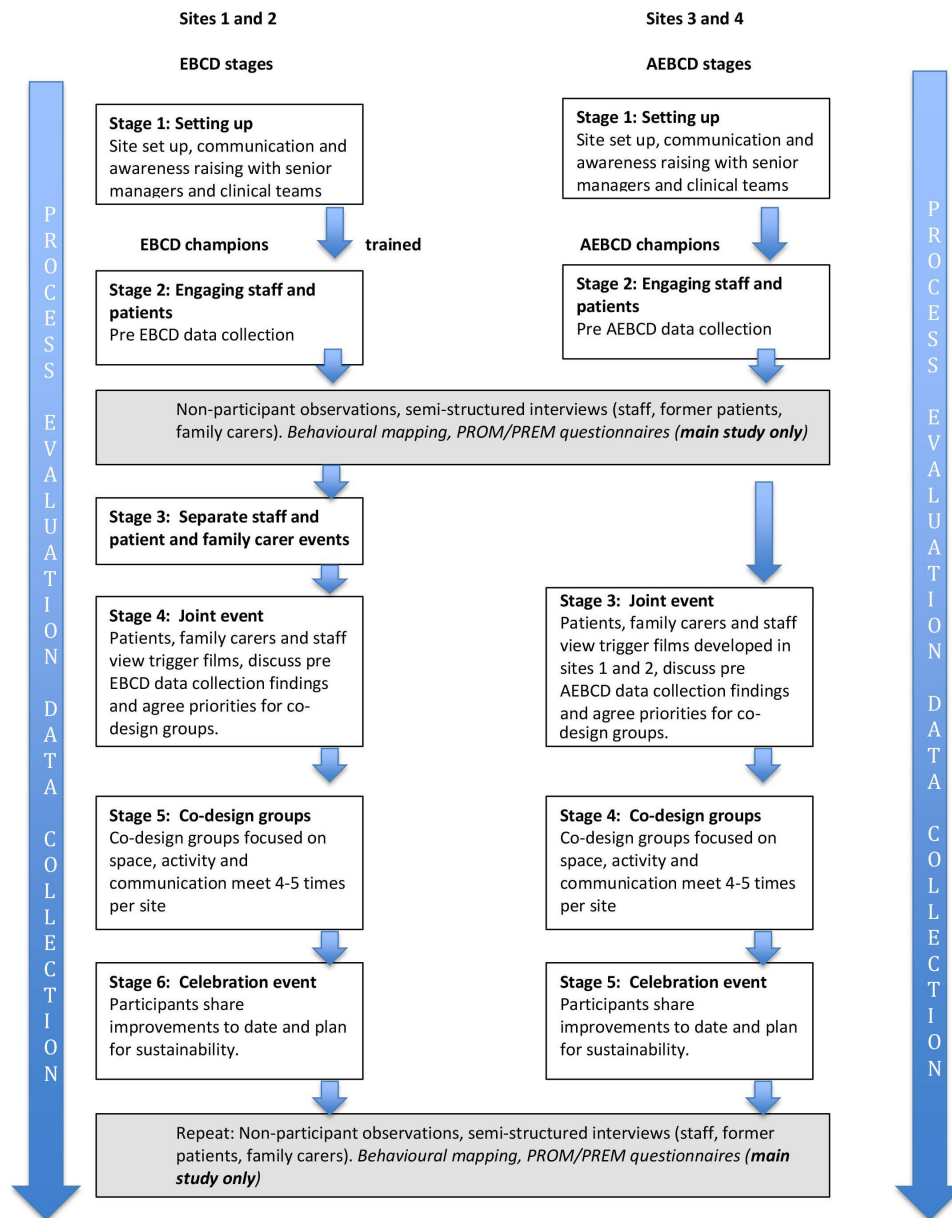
Sites 1 and 2

EBCD stages

Sites 3 and 4

AEBCD stages

PROCESS EVALUATION DATA COLLECTION

**Stage 1: Setting up**
Site set up, communication and awareness raising with senior managers and clinical teams

EBCD champions trained

**Stage 2: Engaging staff and patients**
Pre EBCD data collection

**Stage 1: Setting up**
Site set up, communication and awareness raising with senior managers and clinical teams

AEBCD champions

**Stage 2: Engaging staff and patients**
Pre AEBCD data collection

Non-participant observations, semi-structured interviews (staff, former patients, family carers). *Behavioural mapping, PROM/PREM questionnaires (**main study only**)*

**Stage 3: Separate staff and patient and family carer events**

**Stage 4: Joint event**
Patients, family carers and staff view trigger films, discuss pre EBCD data collection findings and agree priorities for co-design groups.

**Stage 5: Co-design groups**
Co-design groups focused on space, activity and communication meet 4-5 times per site

**Stage 6: Celebration event**
Participants share improvements to date and plan for sustainability.

**Stage 3: Joint event**
Patients, family carers and staff view trigger films developed in sites 1 and 2, discuss pre AEBCD data collection findings and agree priorities for co-design groups.

**Stage 4: Co-design groups**
Co-design groups focused on space, activity and communication meet 4-5 times per site

**Stage 5: Celebration event**
Participants share improvements to date and plan for sustainability.

Repeat: Non-participant observations, semi-structured interviews (staff, former patients, family carers). *Behavioural mapping, PROM/PREM questionnaires (**main study only**)*

PROCESS EVALUATION DATA COLLECTION